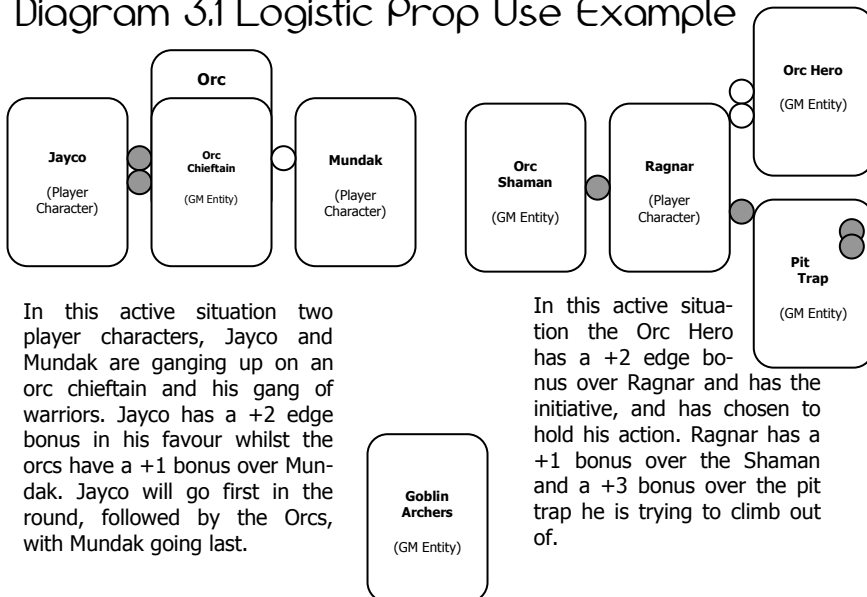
Diagram 3.1 Logistic Prop Use Example

Orc

Jayco

(Player Character)

Orc Chieftain

(GM Entity)

Mundak

(Player Character)

Orc Shaman

(GM Entity)

Ragnar

(Player Character)

Orc Hero

(GM Entity)

Pit Trap

(GM Entity)

In this active situation two player characters, Jayco and Mundak are ganging up on an orc chieftain and his gang of warriors. Jayco has a +2 edge bonus in his favour whilst the orcs have a +1 bonus over Mundak. Jayco will go first in the round, followed by the Orcs, with Mundak going last.

In this active situation the Orc Hero has a +2 edge bonus over Ragnar and has the initiative, and has chosen to hold his action. Ragnar has a +1 bonus over the Shaman and a +3 bonus over the pit trap he is trying to climb out of.

Goblin Archers

(GM Entity)